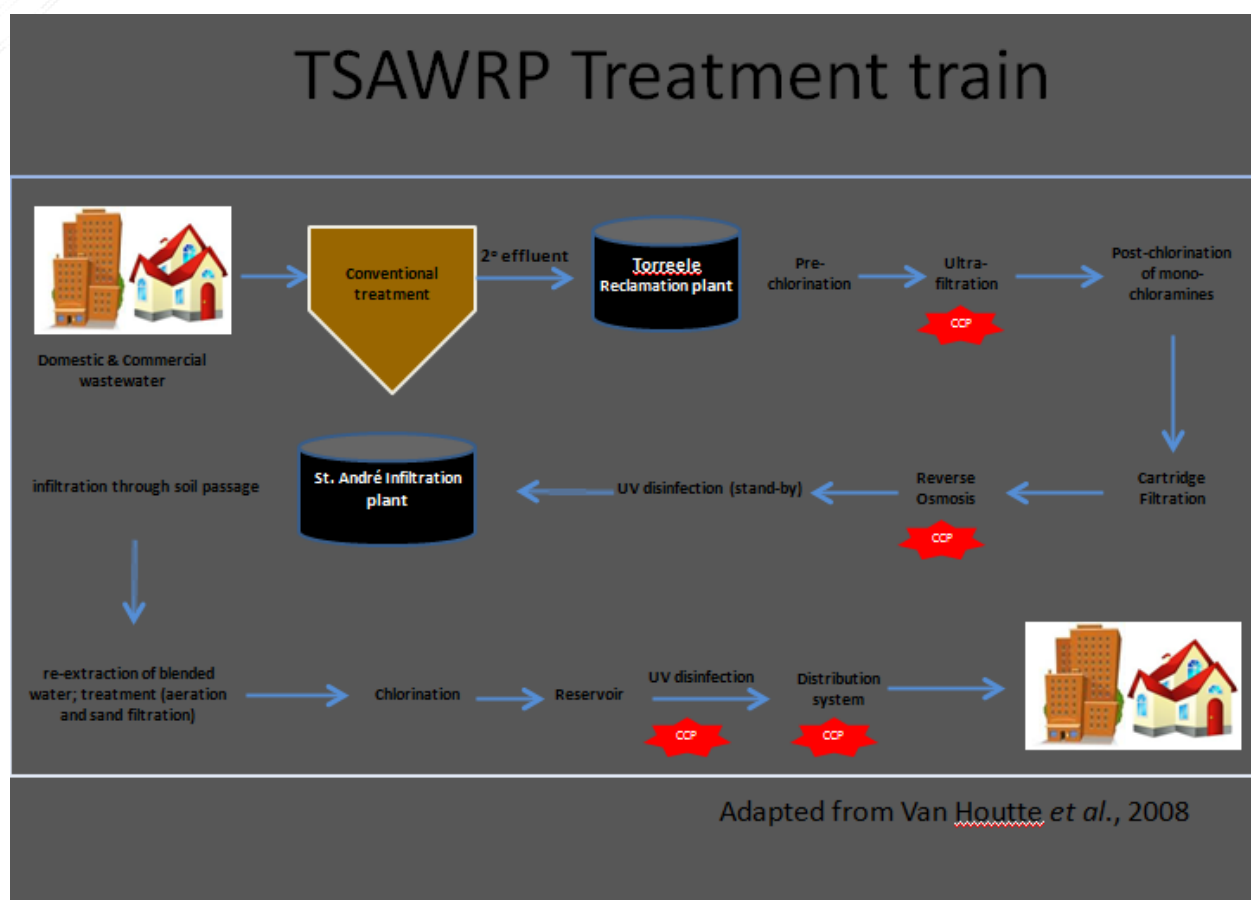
TSAWRP Treatment train

Domestic & Commercial wastewater

Conventional treatment

2° effluent

Torreele Reclamation plant

Pre-chlorination

Ultra-filtration

CCP

Post-chlorination of mono-chloramines

Cartridge Filtration

Reverse Osmosis

CCP

UV disinfection (stand-by)

St. André Infiltration plant

infiltration through soil passage

re-extraction of blended water; treatment (aeration and sand filtration)

Chlorination

Reservoir

UV disinfection

CCP

Distribution system

CCP

Adapted from Van Houtte et al., 2008